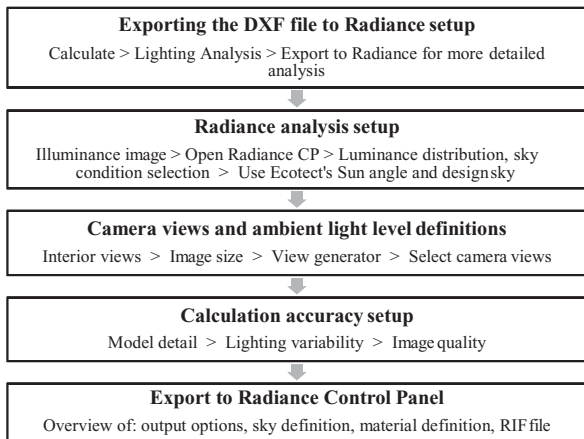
Exporting the DXF file to Radiance setup

Calculate > Lighting Analysis > Export to Radiance for more detailed analysis

Radiance analysis setup

Illuminance image > Open Radiance CP > Luminance distribution, sky condition selection > Use Ecotect's Sun angle and design sky

Camera views and ambient light level definitions

Interior views > Image size > View generator > Select camera views

Calculation accuracy setup

Model detail > Lighting variability > Image quality

Export to Radiance Control Panel

Overview of: output options, sky definition, material definition, RIF file